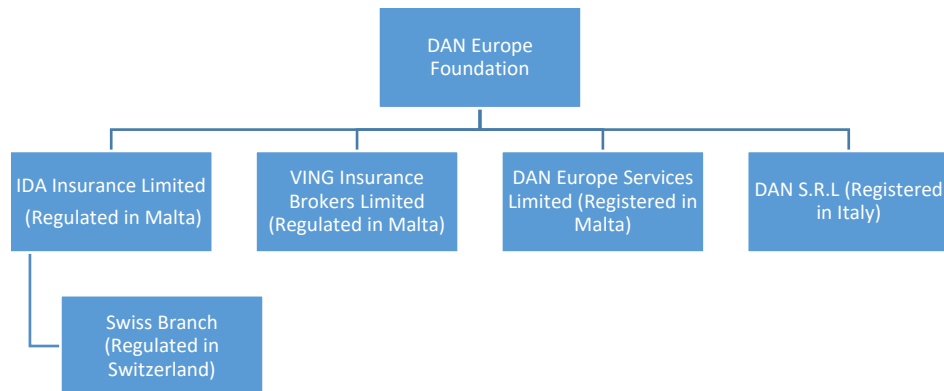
DAN Europe Foundation

IDA Insurance Limited (Regulated in Malta)

VING Insurance Brokers Limited (Regulated in Malta)

DAN Europe Services Limited (Registered in Malta)

DAN S.R.L (Registered in Italy)

Swiss Branch (Regulated in Switzerland)